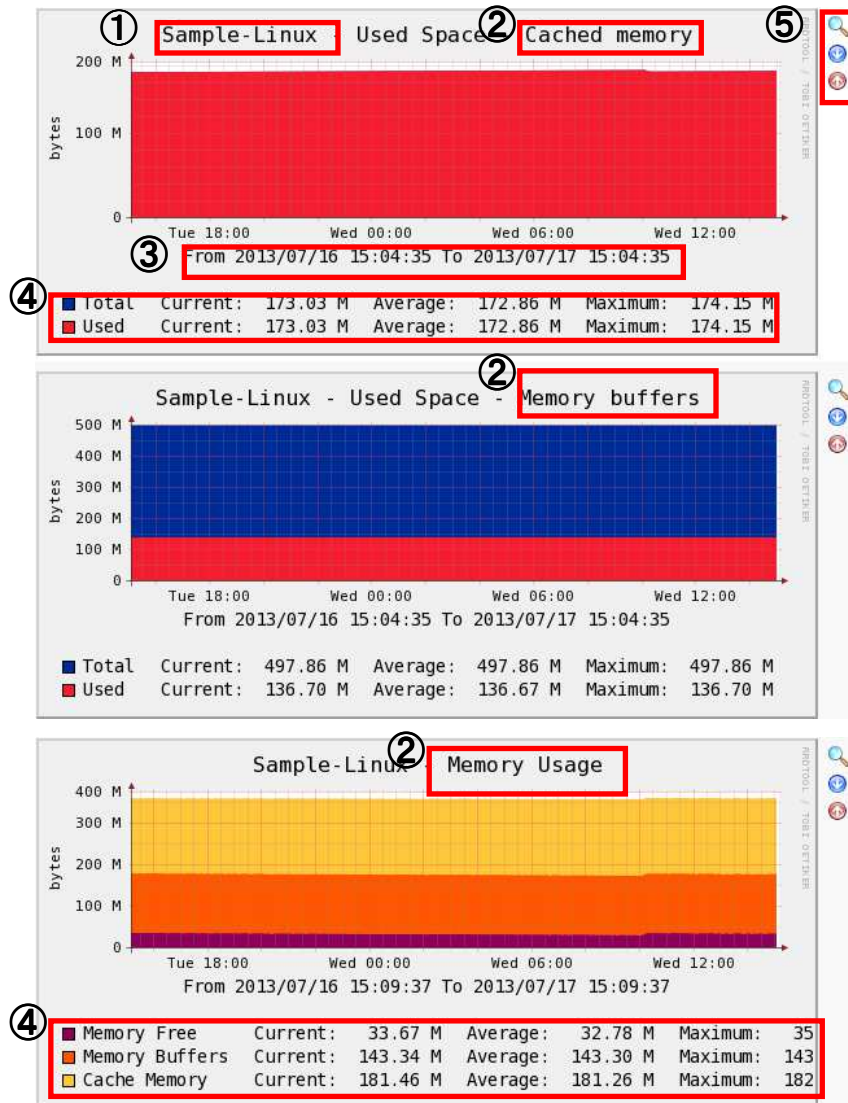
① Sample-Linux - Used Space - ② Cached memory ⑤

200 M
100 M
0
bytes

Tue 18:00 Wed 00:00 Wed 06:00 Wed 12:00

RRDTOOL / TOBI OETIKER

③ From 2013/07/16 15:04:35 To 2013/07/17 15:04:35

④
Total Current: 173.03 M Average: 172.86 M Maximum: 174.15 M
Used Current: 173.03 M Average: 172.86 M Maximum: 174.15 M

Sample-Linux - Used Space - ② Memory buffers

500 M
400 M
300 M
200 M
100 M
0
bytes

Tue 18:00 Wed 00:00 Wed 06:00 Wed 12:00

RRDTOOL / TOBI OETIKER

From 2013/07/16 15:04:35 To 2013/07/17 15:04:35

Total Current: 497.86 M Average: 497.86 M Maximum: 497.86 M
Used Current: 136.70 M Average: 136.67 M Maximum: 136.70 M

Sample-Linux ② - Memory Usage

400 M
300 M
200 M
100 M
0
bytes

Tue 18:00 Wed 00:00 Wed 06:00 Wed 12:00

RRDTOOL / TOBI OETIKER

From 2013/07/16 15:09:37 To 2013/07/17 15:09:37

④
Memory Free Current: 33.67 M Average: 32.78 M Maximum: 35
Memory Buffers Current: 143.34 M Average: 143.30 M Maximum: 143
Cache Memory Current: 181.46 M Average: 181.26 M Maximum: 182